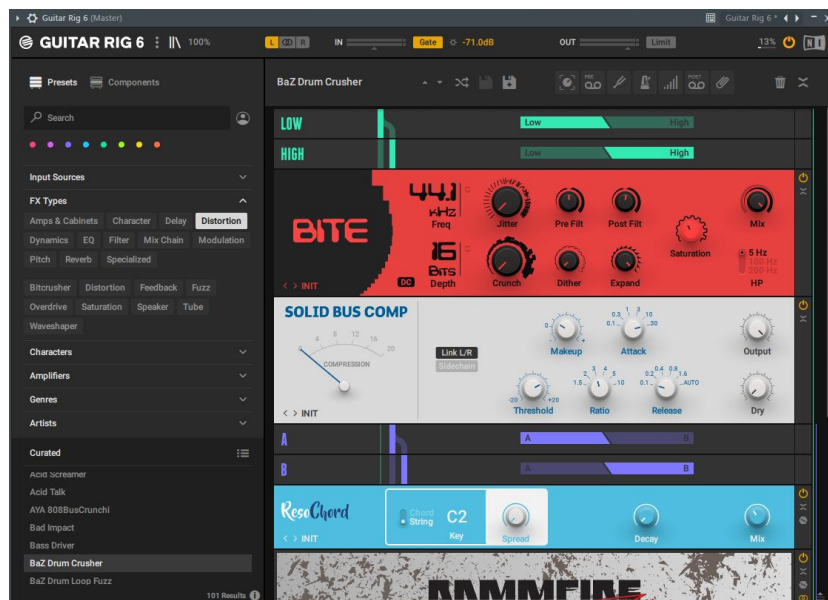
Guitar Rig 6 (Master)

Guitar Rig 6 *

GUITAR RIG 6 | 100%

L R

IN Gate -71.0dB

OUT Limit

13%

Presets Components

Search

Input Sources

FX Types

Amps & Cabinets Character Delay Distortion Dynamics EQ Filter Mix Chain Modulation Pitch Reverb Specialized

Bitcrusher Distortion Feedback Fuzz Overdrive Saturation Speaker Tube Waveshaper

Characters

Amplifiers

Genres

Artists

Curated

Acid Screamer
Acid Talk
AYA 808BusCrunch
Bad Impact
Bass Driver
BaZ Drum Crusher
BaZ Drum Loop Fuzz

101 Results

BaZ Drum Crusher

LOW Low High

HIGH Low High

BITE

44.1 kHz Freq

16 Bits Depth

DC

Jitter Pre Filt Post Filt Mix

Crunch Dither Expand Saturation

5 Hz 150 Hz 200 Hz HP

< > INIT

SOLID BUS COMP

0 4 8 12 16 20 COMPRESSION

Link L/R Sidechain

< > INIT

0 Makeup

0.1 0.3 1 3 10 30 Attack

Output

-20 +20 Threshold

1.5 2 3 4 10 Ratio

0.1 0.2 0.4 0.8 1.6 AUTO Release

Dry

A A B

B A B

ResoChord

Chord String C2 Key Spread Decay Mix

< > INIT